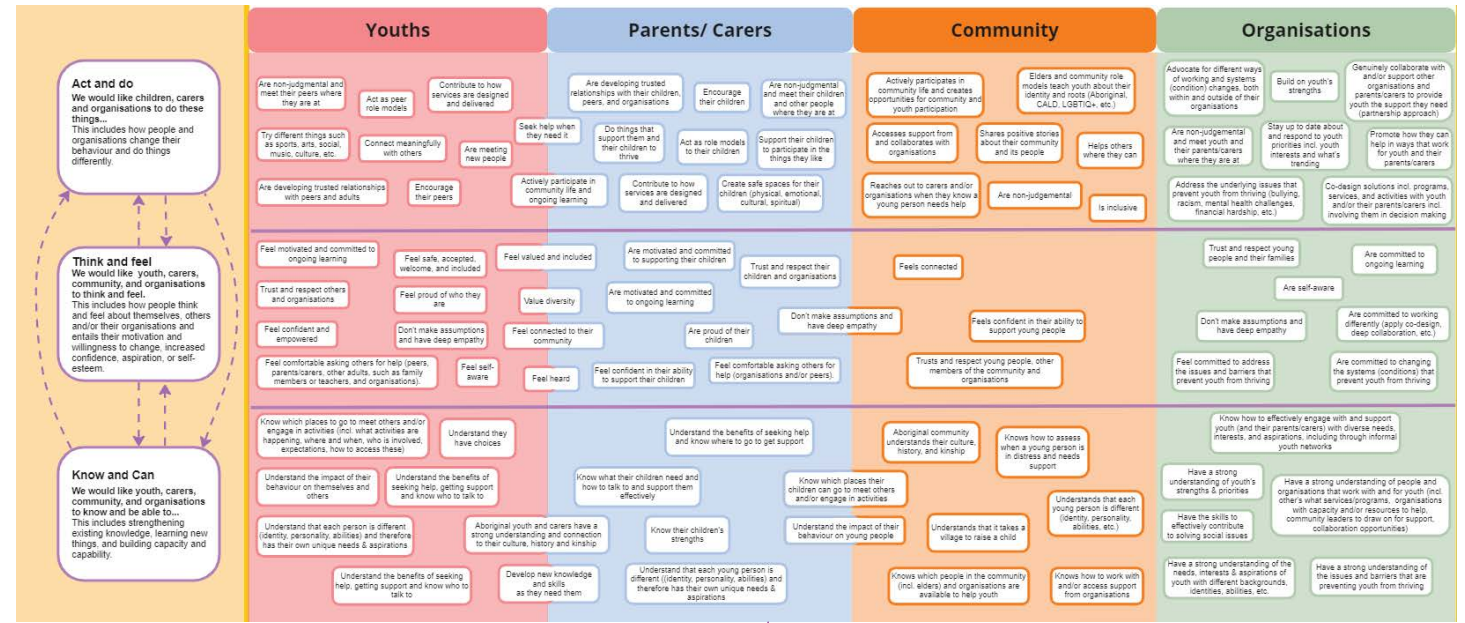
Act and do
We would like children, carers and organisations to do these things...
This includes how people and organisations change their behaviour and do things differently.

Think and feel
We would like youth, carers, community, and organisations to think and feel.
This includes how people think and feel about themselves, others and/or their organisations and entails their motivation and willingness to change, increased confidence, aspiration, or self-esteem.

Know and Can
We would like youth, carers, community, and organisations to know and be able to...
This includes strengthening existing knowledge, learning new things, and building capacity and capability.

Youths

Parents/ Carers

Community

Organisations

Are non-judgmental and meet their peers where they are at

Act as peer role models

Contribute to how services are designed and delivered

Try different things such as sports, arts, social, music, culture, etc.

Connect meaningfully with others

Are meeting new people

Seek help when they need it

Are developing trusted relationships with peers and adults

Encourage their peers

Actively participate in community life and ongoing learning

Are developing trusted relationships with their children, peers, and organisations

Encourage their children

Are non-judgmental and meet their children and other people where they are at

Do things that support them and their children to thrive

Act as role models to their children

Support their children to participate in the things they like

Contribute to how services are designed and delivered

Create safe spaces for their children (physical, emotional, cultural, spiritual)

Actively participates in community life and creates opportunities for community and youth participation

Elders and community role models teach youth about their identity and roots (Aboriginal, CALD, LGBTIQ+, etc.)

Accesses support from and collaborates with organisations

Shares positive stories about their community and its people

Helps others where they can

Reaches out to carers and/or organisations when they know a young person needs help

Are non-judgemental

Is inclusive

Advocate for different ways of working and systems (condition) changes, both within and outside of their organisations

Build on youth's strengths

Genuinely collaborate with and/or support other organisations and parents/carers to provide youth the support they need (partnership approach)

Are non-judgemental and meet youth and their parents/carers where they are at

Stay up to date about and respond to youth priorities incl. youth interests and what's trending

Promote how they can help in ways that work for youth and their parents/carers

Address the underlying issues that prevent youth from thriving (bullying, racism, mental health challenges, financial hardship, etc.)

Co-design solutions incl. programs, services, and activities with youth and/or their parents/carers incl. involving them in decision making

Feel motivated and committed to ongoing learning

Feel safe, accepted, welcome, and included

Feel valued and included

Trust and respect others and organisations

Feel proud of who they are

Value diversity

Feel confident and empowered

Don't make assumptions and have deep empathy

Feel connected to their community

Feel comfortable asking others for help (peers, parents/carers, other adults, such as family members or teachers, and organisations).

Feel self-aware

Feel heard

Are motivated and committed to supporting their children

Trust and respect their children and organisations

Are motivated and committed to ongoing learning

Are proud of their children

Feel confident in their ability to support their children

Feel comfortable asking others for help (organisations and/or peers).

Feels connected

Don't make assumptions and have deep empathy

Feels confident in their ability to support young people

Trusts and respect young people, other members of the community and organisations

Trust and respect young people and their families

Are committed to ongoing learning

Are self-aware

Don't make assumptions and have deep empathy

Are committed to working differently (apply co-design, deep collaboration, etc.)

Feel committed to address the issues and barriers that prevent youth from thriving

Are committed to changing the systems (conditions) that prevent youth from thriving

Know which places to go to meet others and/or engage in activities (incl. what activities are happening, where and when, who is involved, expectations, how to access these)

Understand they have choices

Understand the impact of their behaviour on themselves and others

Understand the benefits of seeking help, getting support and know who to talk to

Understand that each person is different (identity, personality, abilities) and therefore has their own unique needs & aspirations

Aboriginal youth and carers have a strong understanding and connection to their culture, history and kinship

Understand the benefits of seeking help, getting support and know who to talk to

Develop new knowledge and skills as they need them

Understand the benefits of seeking help and know where to go to get support

Know what their children need and how to talk to and support them effectively

Know which places their children can go to meet others and/or engage in activities

Know their children's strengths

Understand the impact of their behaviour on young people

Understand that each young person is different ((identity, personality, abilities) and therefore has their own unique needs & aspirations

Aboriginal community understands their culture, history, and kinship

Knows how to assess when a young person is in distress and needs support

Understands that each young person is different (identity, personality, abilities, etc.)

Understands that it takes a village to raise a child

Knows which people in the community (incl. elders) and organisations are available to help youth

Knows how to work with and/or access support from organisations

Know how to effectively engage with and support youth (and their parents/carers) with diverse needs, interests, and aspirations, including through informal youth networks

Have a strong understanding of youth's strengths & priorities

Have a strong understanding of people and organisations that work with and for youth (incl. other's what services/programs, organisations with capacity and/or resources to help, community leaders to draw on for support, collaboration opportunities)

Have the skills to effectively contribute to solving social issues

Have a strong understanding of the needs, interests & aspirations of youth with different backgrounds, identities, abilities, etc.

Have a strong understanding of the issues and barriers that are preventing youth from thriving